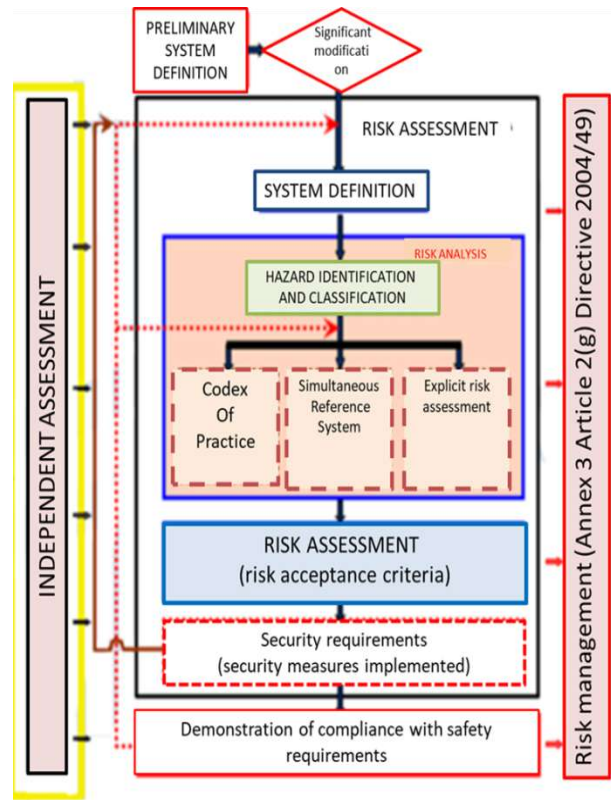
PRELIMINARY SYSTEM DEFINITION

Significant modification

INDEPENDENT ASSESSMENT

RISK ASSESSMENT

SYSTEM DEFINITION

RISK ANALYSIS

HAZARD IDENTIFICATION AND CLASSIFICATION

Codex Of Practice

Simultaneous Reference System

Explicit risk assessment

RISK ASSESSMENT (risk acceptance criteria)

Security requirements (security measures implemented)

Demonstration of compliance with safety requirements

Risk management (Annex 3 Article 2(g) Directive 2004/49)